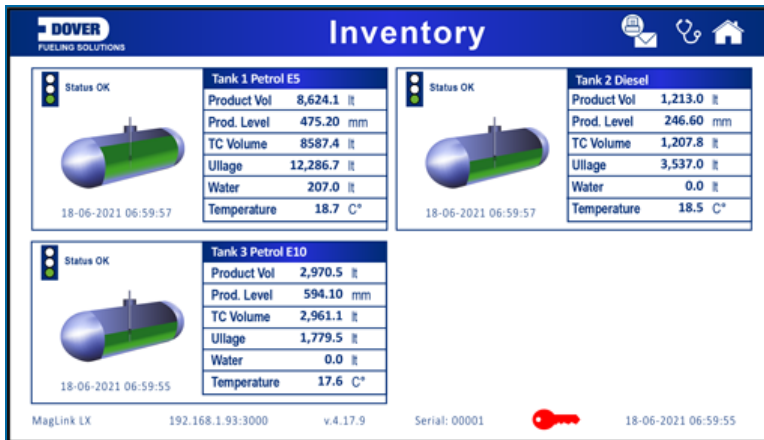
DOVER
FUELING SOLUTIONS

Inventory

Status OK

18-06-2021 06:59:57

| Tank 1 Petrol E5 | | |
|---|---|---|
| Product Vol | 8,624.1 | lt |
| Prod. Level | 475.20 | mm |
| TC Volume | 8587.4 | lt |
| Ullage | 12,286.7 | lt |
| Water | 207.0 | lt |
| Temperature | 18.7 | C° |

Status OK

18-06-2021 06:59:57

| Tank 2 Diesel | | |
|---|---|---|
| Product Vol | 1,213.0 | lt |
| Prod. Level | 246.60 | mm |
| TC Volume | 1,207.8 | lt |
| Ullage | 3,537.0 | lt |
| Water | 0.0 | lt |
| Temperature | 18.5 | C° |

Status OK

18-06-2021 06:59:55

| Tank 3 Petrol E10 | | |
|---|---|---|
| Product Vol | 2,970.5 | lt |
| Prod. Level | 594.10 | mm |
| TC Volume | 2,961.1 | lt |
| Ullage | 1,779.5 | lt |
| Water | 0.0 | lt |
| Temperature | 17.6 | C° |

MagLink LX 192.168.1.93:3000 v.4.17.9 Serial: 00001 18-06-2021 06:59:55